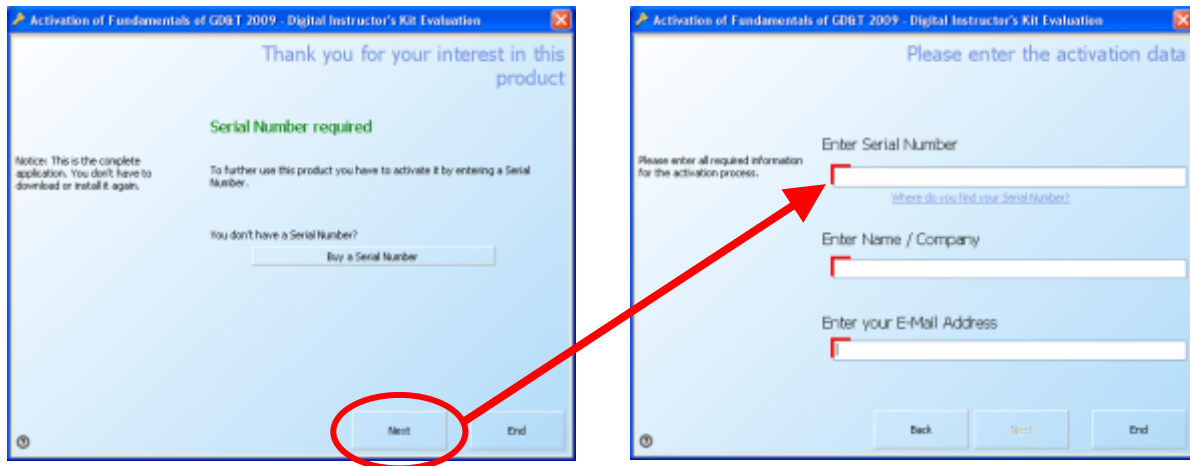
Activation of Fundamentals of GD&T 2009 - Digital Instructor's Kit Evaluation

Thank you for your interest in this product

Notice: This is the complete application. You don't have to download or install it again.

Serial Number required

To further use this product you have to activate it by entering a Serial Number.

You don't have a Serial Number?

Buy a Serial Number

?

Next

End

Activation of Fundamentals of GD&T 2009 - Digital Instructor's Kit Evaluation

Please enter the activation data

Please enter all required information for the activation process.

Enter Serial Number

Where do you find your Serial Number?

Enter Name / Company

Enter your E-Mail Address

?

Back

Next

End